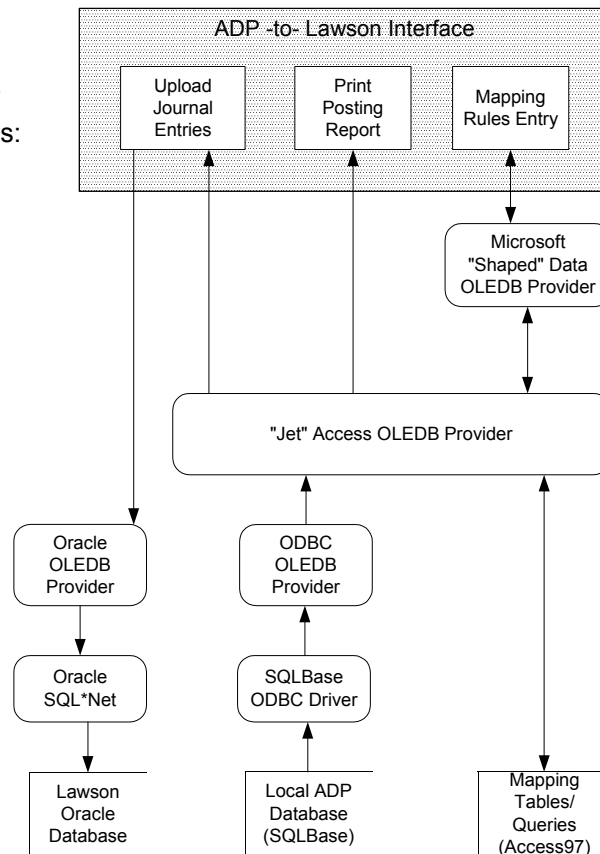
s:

ADP -to- Lawson Interface

Upload Journal Entries

Print Posting Report

Mapping Rules Entry

Microsoft "Shaped" Data OLEDB Provider

"Jet" Access OLEDB Provider

Oracle OLEDB Provider

ODBC OLEDB Provider

Oracle SQL*Net

SQLBase ODBC Driver

Lawson Oracle Database

Local ADP Database (SQLBase)

Mapping Tables/ Queries (Access97)